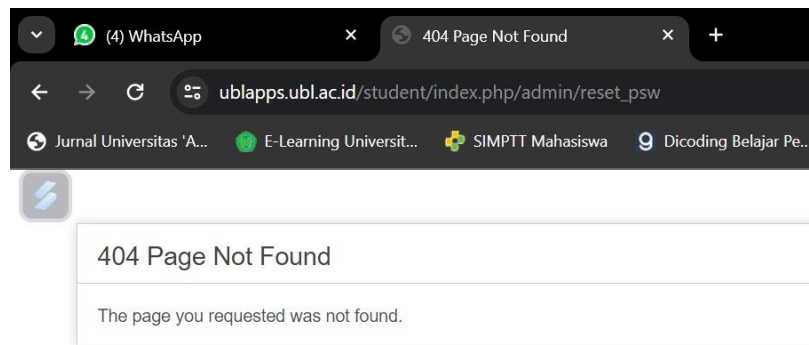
(4) WhatsApp
404 Page Not Found
ublapps.ubl.ac.id/student/index.php/admin/reset_psw
Jurnal Universitas 'A...
E-Learning Universit...
SIMPTT Mahasiswa
Dicoding Belajar Pe...

404 Page Not Found

The page you requested was not found.